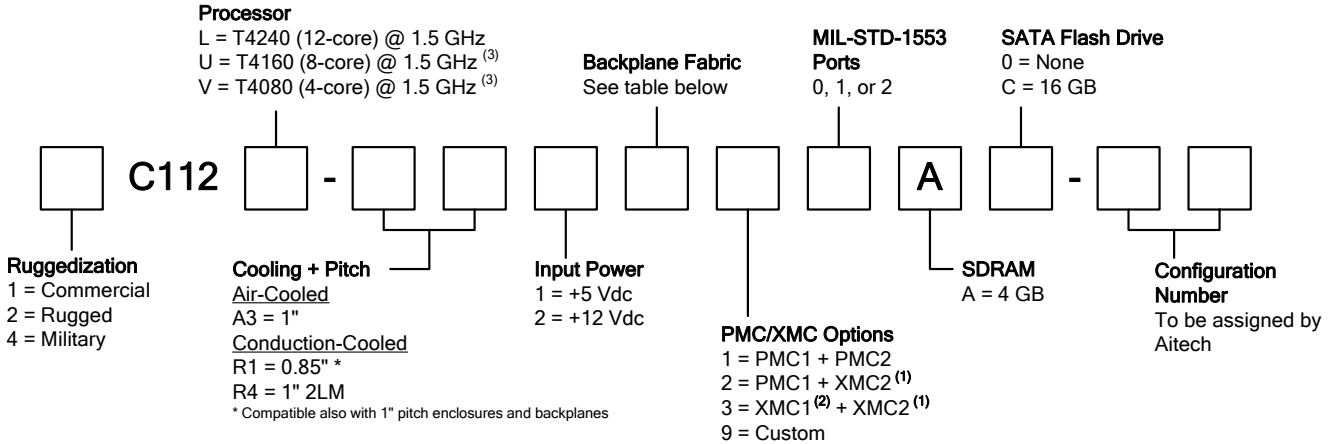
Processor
L = T4240 (12-core) @ 1.5 GHz
U = T4160 (8-core) @ 1.5 GHz $^{(3)}$
V = T4080 (4-core) @ 1.5 GHz $^{(3)}$

Backplane Fabric
See table below

MIL-STD-1553 Ports
0, 1, or 2

SATA Flash Drive
0 = None
C = 16 GB

C112 - A -

Ruggedization
1 = Commercial
2 = Rugged
4 = Military

Cooling + Pitch
Air-Cooled
A3 = 1"
Conduction-Cooled
R1 = 0.85" *
R4 = 1" 2LM
* Compatible also with 1" pitch enclosures and backplanes

Input Power
1 = +5 Vdc
2 = +12 Vdc

PMC/XMC Options
1 = PMC1 + PMC2
2 = PMC1 + XMC2 $^{(1)}$
3 = XMC1 $^{(2)}$ + XMC2 $^{(1)}$
9 = Custom

SDRAM
A = 4 GB

Configuration Number
To be assigned by Aitech